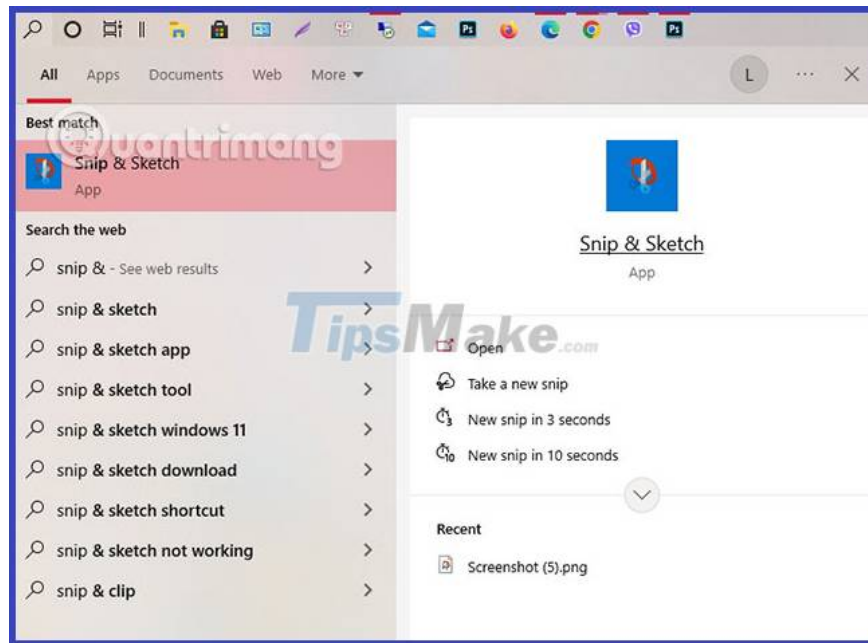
All Apps Documents Web More

L ···

Best match

Quantrimang

Snip & Sketch
App

Search the web

snip & - See web results

snip & sketch

snip & sketch app

snip & sketch tool

snip & sketch windows 11

snip & sketch download

snip & sketch shortcut

snip & sketch not working

snip & clip

Snip & Sketch
App

TipsMake.com

Open

Take a new snip

New snip in 3 seconds

New snip in 10 seconds

Recent

Screenshot (5).png